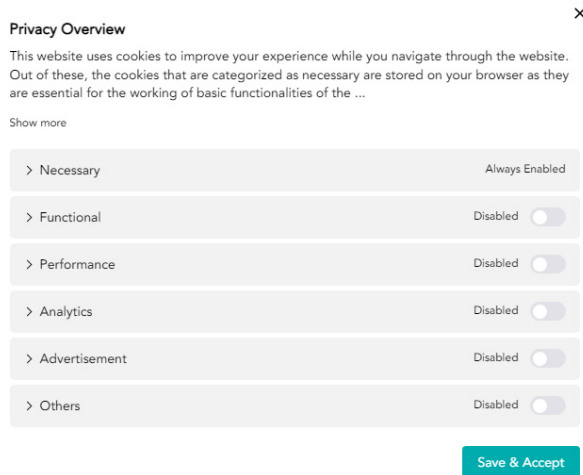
Privacy Overview

×

This website uses cookies to improve your experience while you navigate through the website. Out of these, the cookies that are categorized as necessary are stored on your browser as they are essential for the working of basic functionalities of the ...

Show more

> Necessary Always Enabled

> Functional Disabled

> Performance Disabled

> Analytics Disabled

> Advertisement Disabled

> Others Disabled

Save & Accept